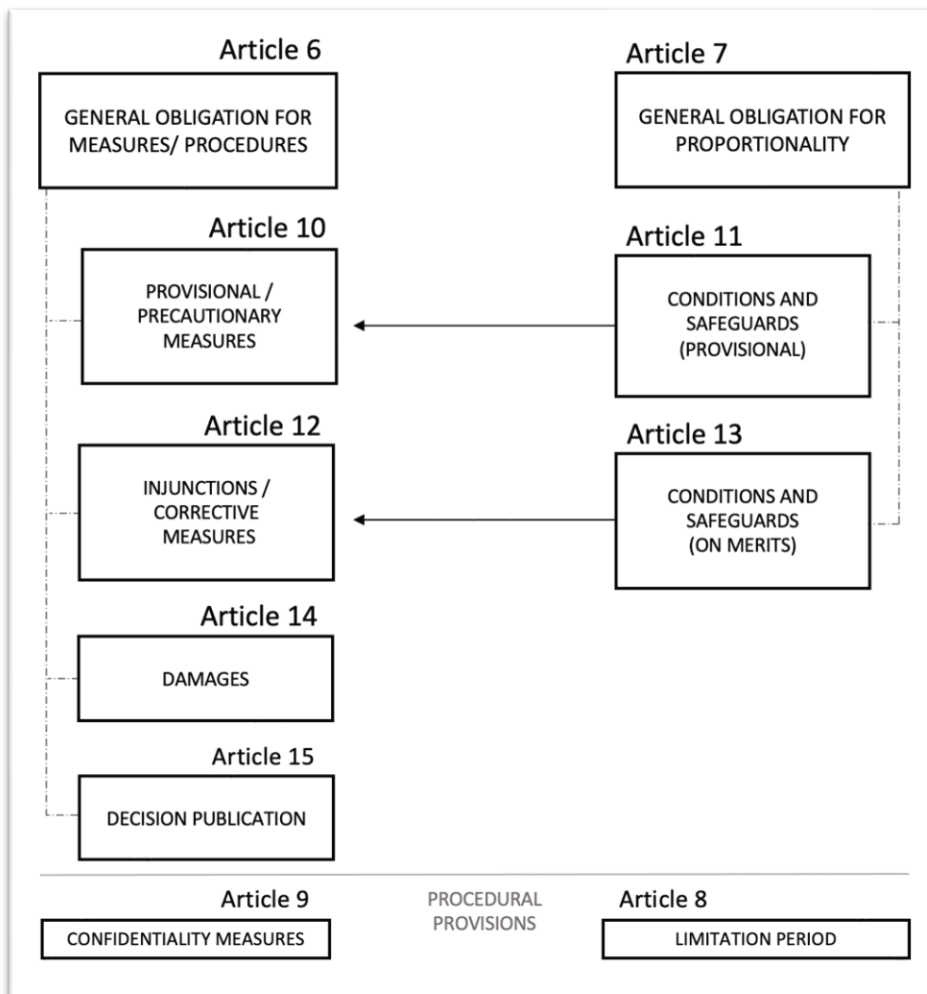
Article 6

GENERAL OBLIGATION FOR MEASURES/ PROCEDURES

Article 7

GENERAL OBLIGATION FOR PROPORTIONALITY

Article 10

PROVISIONAL / PRECAUTIONARY MEASURES

Article 11

CONDITIONS AND SAFEGUARDS (PROVISIONAL)

Article 12

INJUNCTIONS / CORRECTIVE MEASURES

Article 13

CONDITIONS AND SAFEGUARDS (ON MERITS)

Article 14

DAMAGES

Article 15

DECISION PUBLICATION

Article 9

CONFIDENTIALITY MEASURES

PROCEDURAL PROVISIONS

Article 8

LIMITATION PERIOD